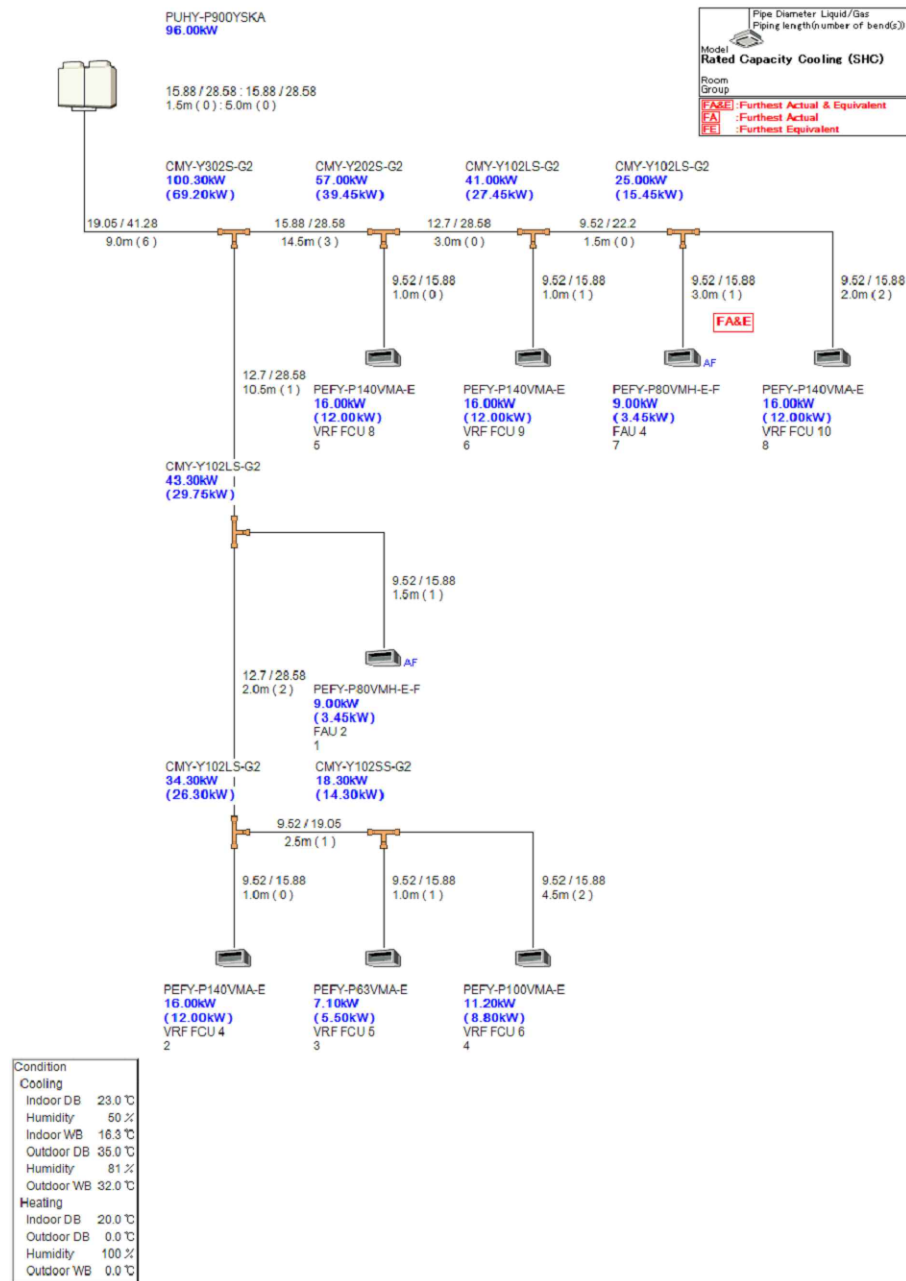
PUHY-P900YSKA
96.00kW

15.88 / 28.58 : 15.88 / 28.58
1.5m ( 0 ) : 5.0m ( 0 )

Pipe Diameter Liquid/Gas
Piping length(number of bend(s))
Model
Rated Capacity Cooling (SHC)
Room
Group

FA&E :Furthest Actual & Equivalent
FA :Furthest Actual
FE :Furthest Equivalent

CMY-Y302S-G2
100.30kW
(69.20kW)

CMY-Y202S-G2
57.00kW
(39.45kW)

CMY-Y102LS-G2
41.00kW
(27.45kW)

CMY-Y102LS-G2
25.00kW
(15.45kW)

19.05 / 41.28
9.0m ( 6 )

15.88 / 28.58
14.5m ( 3 )

12.7 / 28.58
3.0m ( 0 )

9.52 / 22.2
1.5m ( 0 )

9.52 / 15.88
1.0m ( 0 )

9.52 / 15.88
1.0m ( 1 )

9.52 / 15.88
3.0m ( 1 )

9.52 / 15.88
2.0m ( 2 )

FA&E

AF

12.7 / 28.58
10.5m ( 1 )

PEFY-P140VMA-E
16.00kW
(12.00kW)
VRF FCU 8
5

PEFY-P140VMA-E
16.00kW
(12.00kW)
VRF FCU 9
6

PEFY-P80VMH-E-F
9.00kW
(3.45kW)
FAU 4
7

PEFY-P140VMA-E
16.00kW
(12.00kW)
VRF FCU 10
8

CMY-Y102LS-G2
43.30kW
(29.75kW)

9.52 / 15.88
1.5m ( 1 )

AF

12.7 / 28.58
2.0m ( 2 )

PEFY-P80VMH-E-F
9.00kW
(3.45kW)
FAU 2
1

CMY-Y102LS-G2
34.30kW
(26.30kW)

CMY-Y102SS-G2
18.30kW
(14.30kW)

9.52 / 19.05
2.5m ( 1 )

9.52 / 15.88
1.0m ( 0 )

9.52 / 15.88
1.0m ( 1 )

9.52 / 15.88
4.5m ( 2 )

PEFY-P140VMA-E
16.00kW
(12.00kW)
VRF FCU 4
2

PEFY-P63VMA-E
7.10kW
(5.50kW)
VRF FCU 5
3

PEFY-P100VMA-E
11.20kW
(8.80kW)
VRF FCU 6
4

Condition
Cooling
Indoor DB 23.0 ℃
Humidity 50 %
Indoor WB 16.3 ℃
Outdoor DB 35.0 ℃
Humidity 81 %
Outdoor WB 32.0 ℃
Heating
Indoor DB 20.0 ℃
Outdoor DB 0.0 ℃
Humidity 100 %
Outdoor WB 0.0 ℃